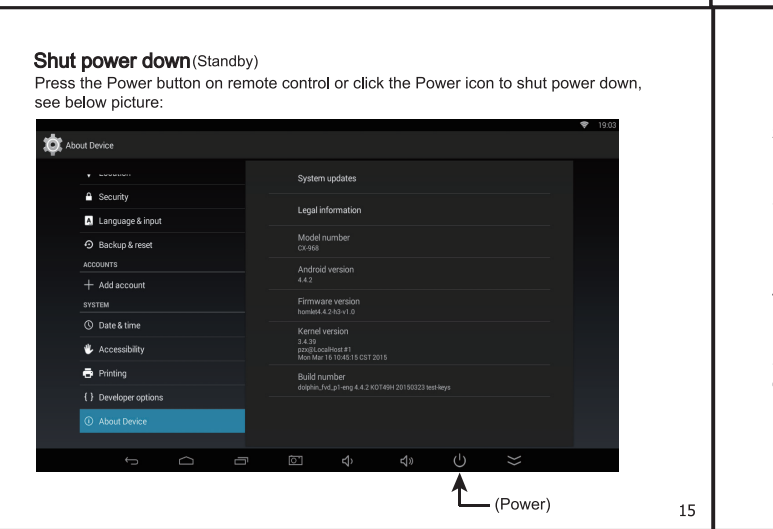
**Shut power down** (Standby)

Press the Power button on remote control or click the Power icon to shut power down, see below picture:

19:03

About Device

Location

Security

Language & input

Backup & reset

ACCOUNTS

Add account

SYSTEM

Date & time

Accessibility

Printing

Developer options

About Device

System updates

Legal information

Model number
CX-968

Android version
4.4.2

Firmware version
homlet4.4.2-h3-v1.0

Kernel version
3.4.39
pzx@LocalHost #1
Mon Mar 16 10:45:15 CST 2015

Build number
dolphin_fvd_p1-eng 4.4.2 KOT49H 20150323 test-keys

(Power)

15